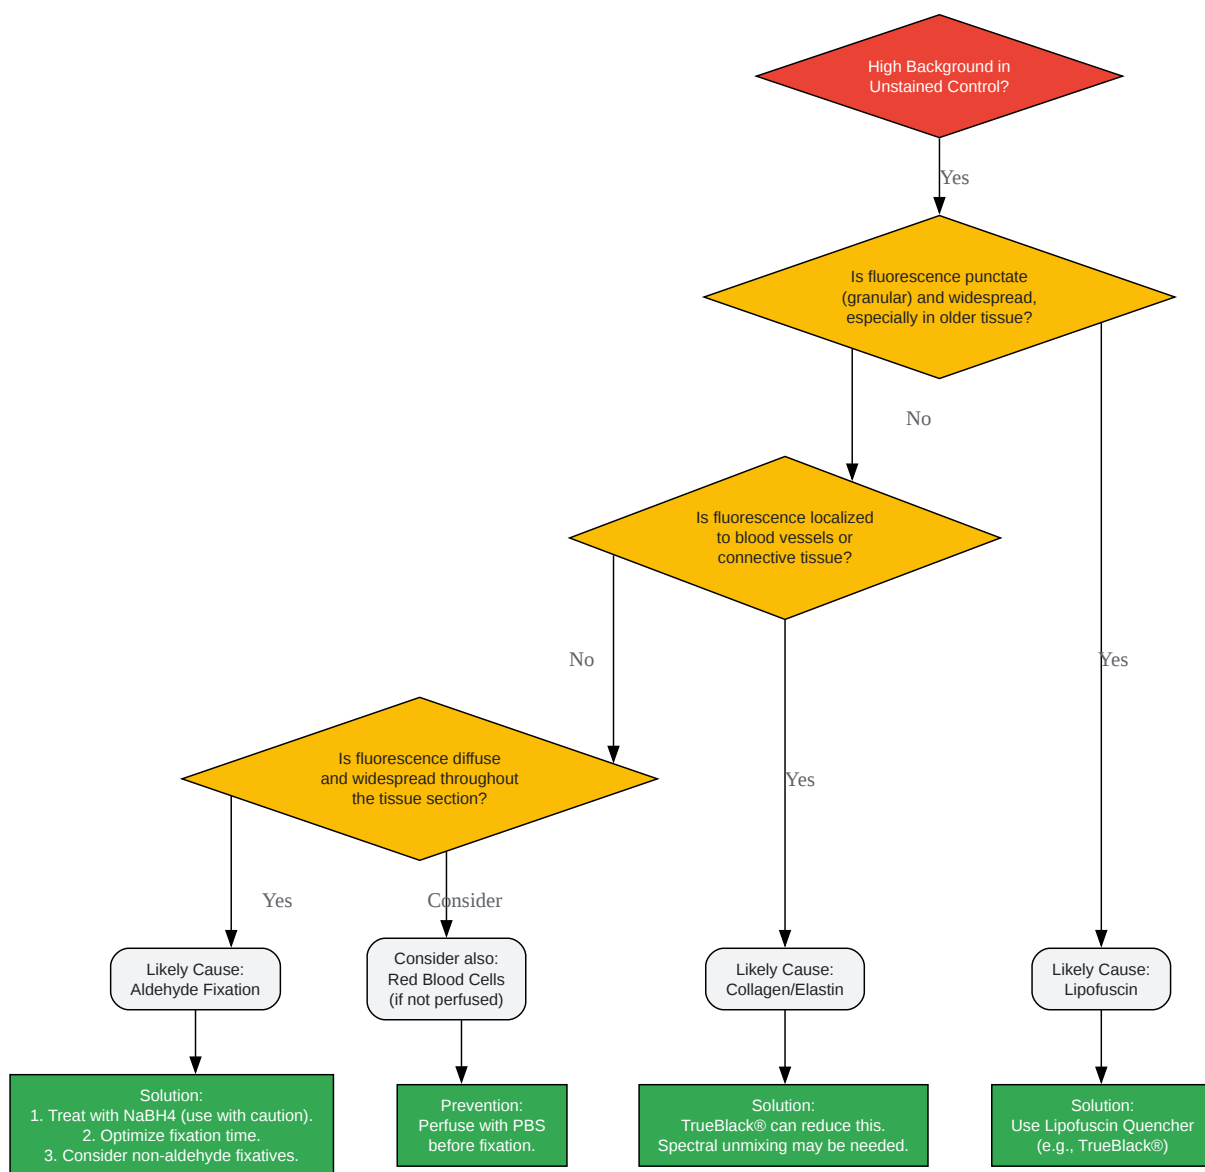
High Background in Unstained Control?

Yes

Is fluorescence punctate (granular) and widespread, especially in older tissue?

No

Yes

Is fluorescence localized to blood vessels or connective tissue?

No

Yes

Is fluorescence diffuse and widespread throughout the tissue section?

Yes

Consider

Likely Cause: Aldehyde Fixation

Consider also: Red Blood Cells (if not perfused)

Likely Cause: Collagen/Elastin

Likely Cause: Lipofuscin

Solution:
1. Treat with NaBH4 (use with caution).
2. Optimize fixation time.
3. Consider non-aldehyde fixatives.

Prevention: Perfuse with PBS before fixation.

Solution: TrueBlack® can reduce this. Spectral unmixing may be needed.

Solution: Use Lipofuscin Quencher (e.g., TrueBlack®)